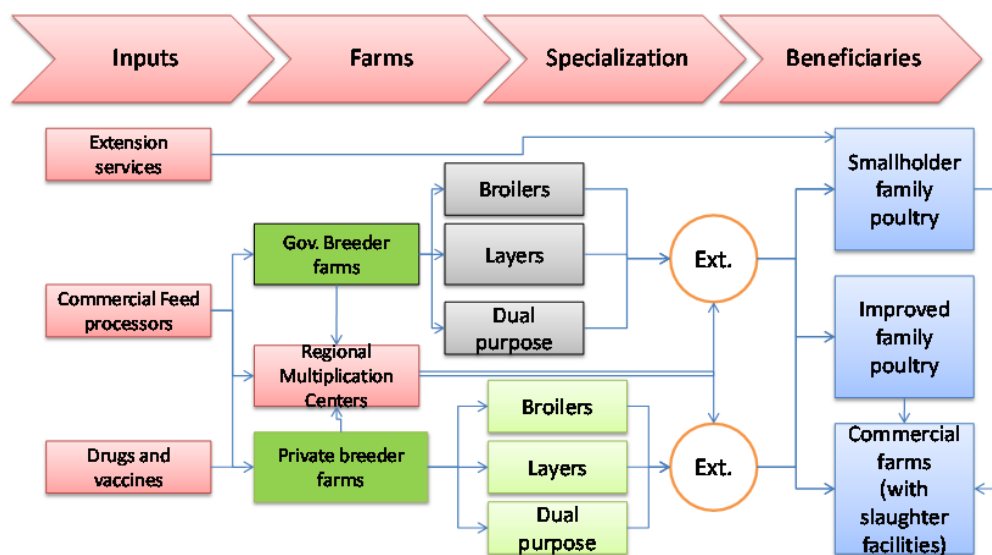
Inputs

Farms

Specialization

Beneficiaries

Extension services

Commercial Feed processors

Drugs and vaccines

Gov. Breeder farms

Regional Multiplication Centers

Private breeder farms

Broilers

Layers

Dual purpose

Broilers

Layers

Dual purpose

Ext.

Ext.

Smallholder family poultry

Improved family poultry

Commercial farms (with slaughter facilities)